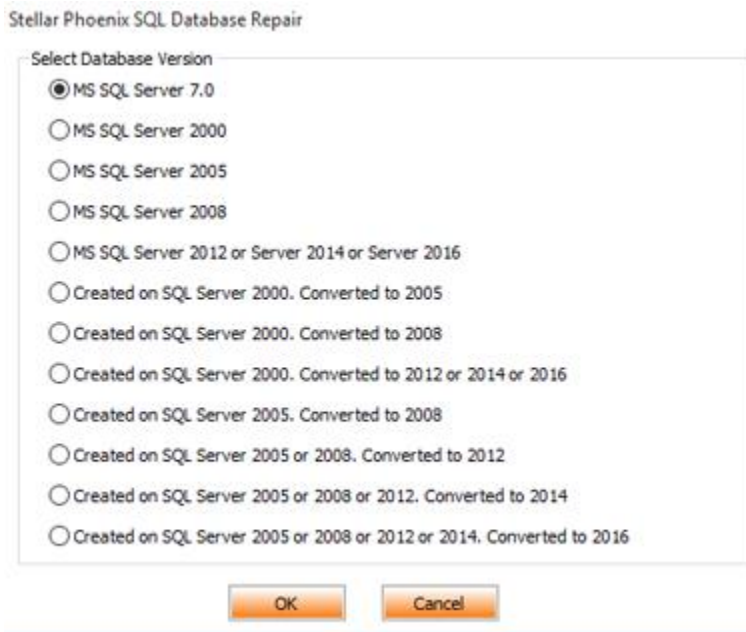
Stellar Phoenix SQL Database Repair

Select Database Version

MS SQL Server 7.0

MS SQL Server 2000

MS SQL Server 2005

MS SQL Server 2008

MS SQL Server 2012 or Server 2014 or Server 2016

Created on SQL Server 2000. Converted to 2005

Created on SQL Server 2000. Converted to 2008

Created on SQL Server 2000. Converted to 2012 or 2014 or 2016

Created on SQL Server 2005. Converted to 2008

Created on SQL Server 2005 or 2008. Converted to 2012

Created on SQL Server 2005 or 2008 or 2012. Converted to 2014

Created on SQL Server 2005 or 2008 or 2012 or 2014. Converted to 2016

OK

Cancel